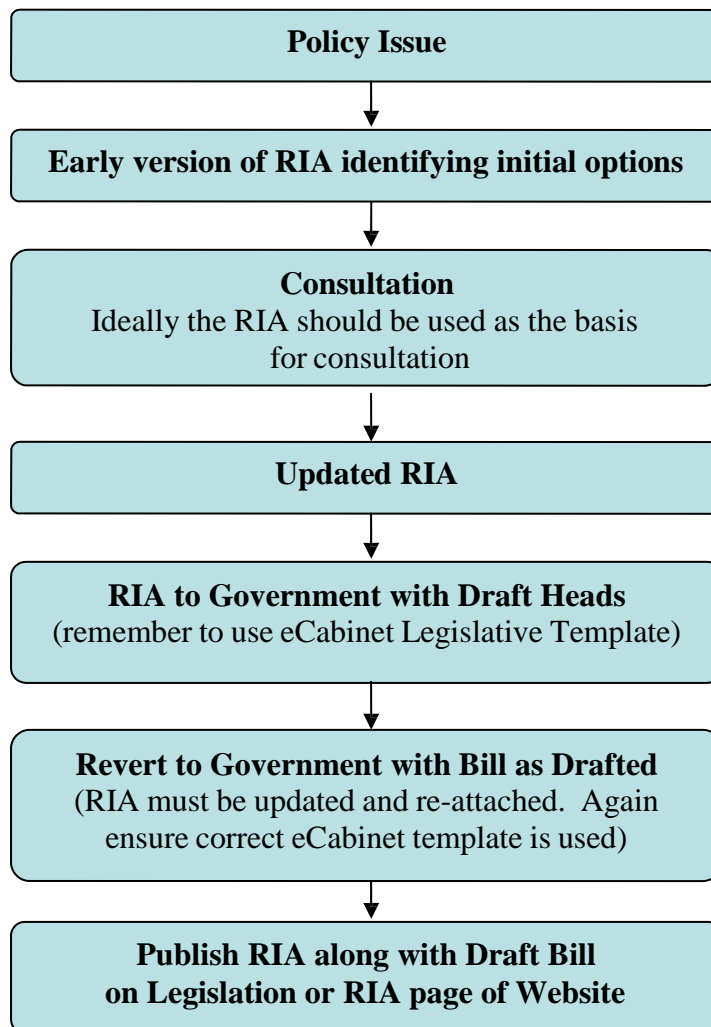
Policy Issue

Early version of RIA identifying initial options

Consultation
Ideally the RIA should be used as the basis for consultation

Updated RIA

RIA to Government with Draft Heads
(remember to use eCabinet Legislative Template)

Revert to Government with Bill as Drafted
(RIA must be updated and re-attached. Again ensure correct eCabinet template is used)

Publish RIA along with Draft Bill on Legislation or RIA page of Website